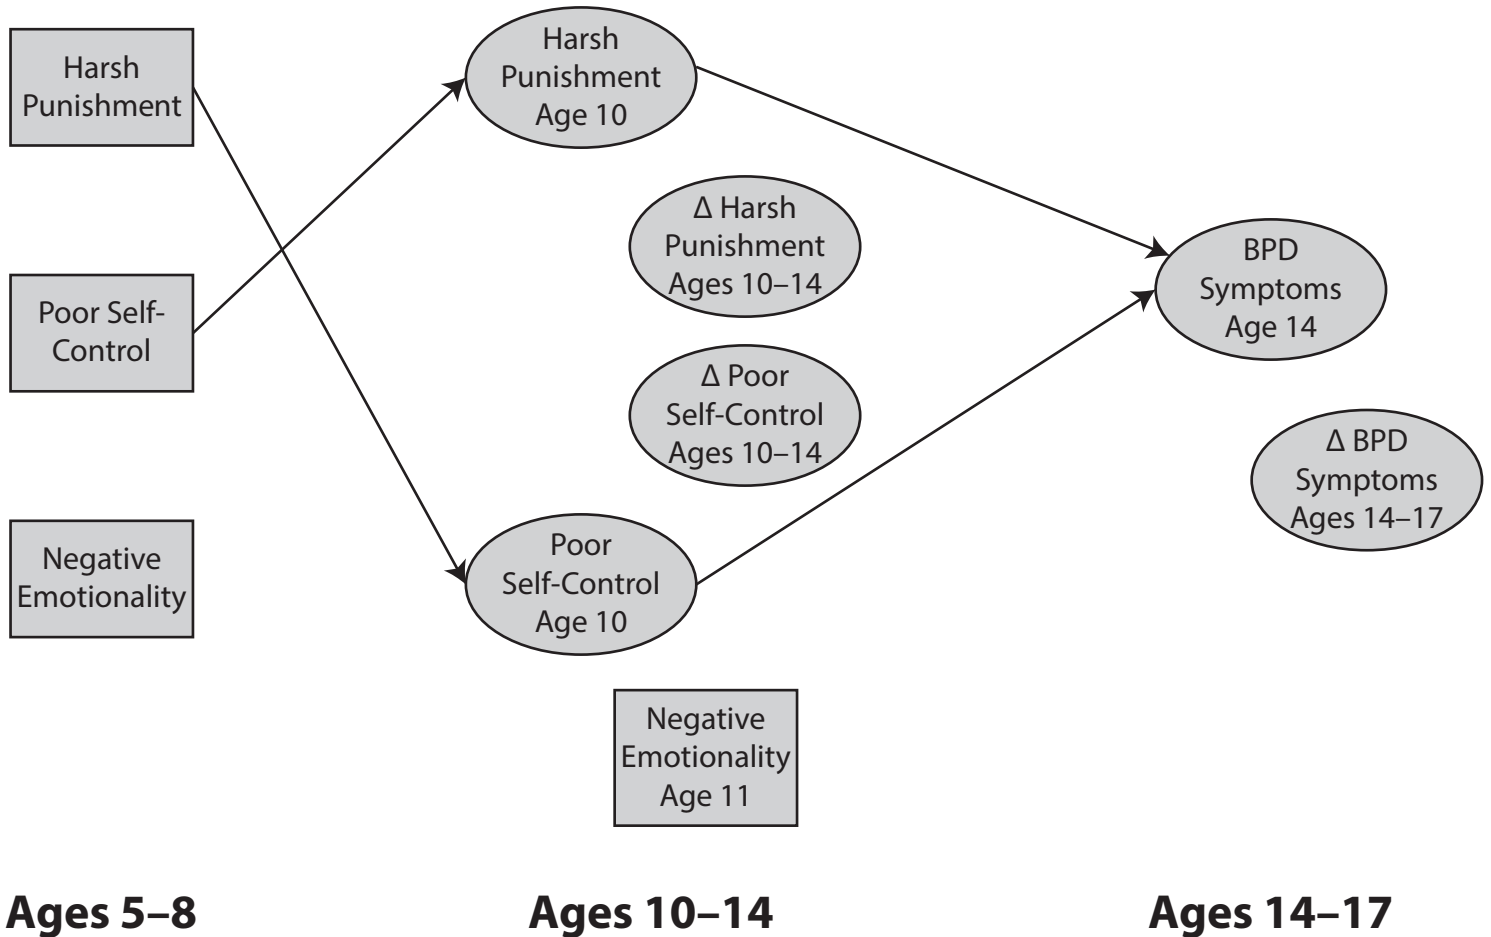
Harsh Punishment

Poor Self-Control

Negative Emotionality

Harsh Punishment Age 10

Δ Harsh Punishment Ages 10–14

Δ Poor Self-Control Ages 10–14

Poor Self-Control Age 10

Negative Emotionality Age 11

BPD Symptoms Age 14

Δ BPD Symptoms Ages 14–17

Ages 5–8

Ages 10–14

Ages 14–17